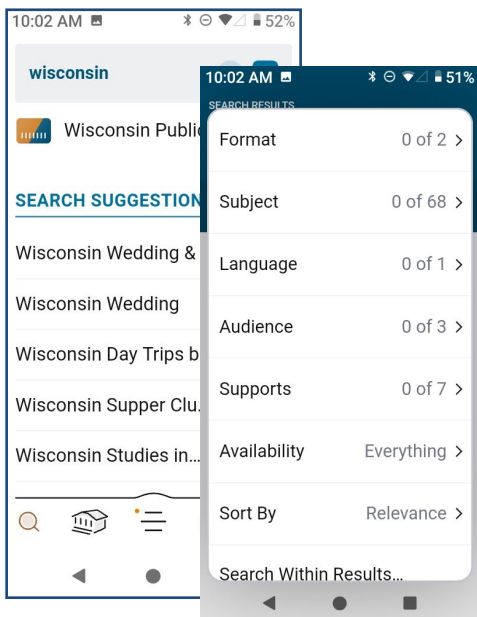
10:02 AM 52%

wisconsin

Wisconsin Publi

SEARCH SUGGESTION

Wisconsin Wedding &

Wisconsin Wedding

Wisconsin Day Trips b

Wisconsin Supper Clu

Wisconsin Studies in...

10:02 AM 51%

SEARCH RESULTS

Format 0 of 2 >

Subject 0 of 68 >

Language 0 of 1 >

Audience 0 of 3 >

Supports 0 of 7 >

Availability Everything >

Sort By Relevance >

Search Within Results...